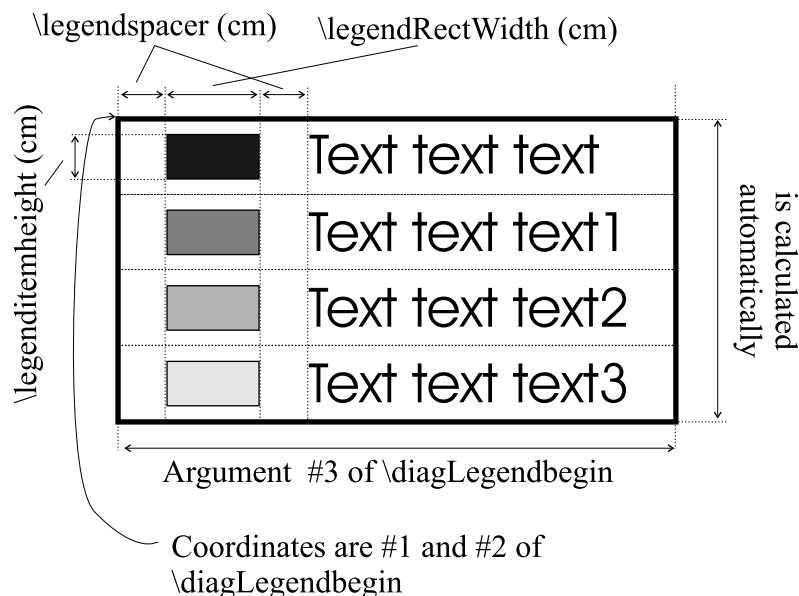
\legendspacer (cm)

\legendRectWidth (cm)

\legenditemheight (cm)

Text text text

Text text text1

Text text text2

Text text text3

is calculated automatically

Argument #3 of \diagLegendbegin

Coordinates are #1 and #2 of \diagLegendbegin